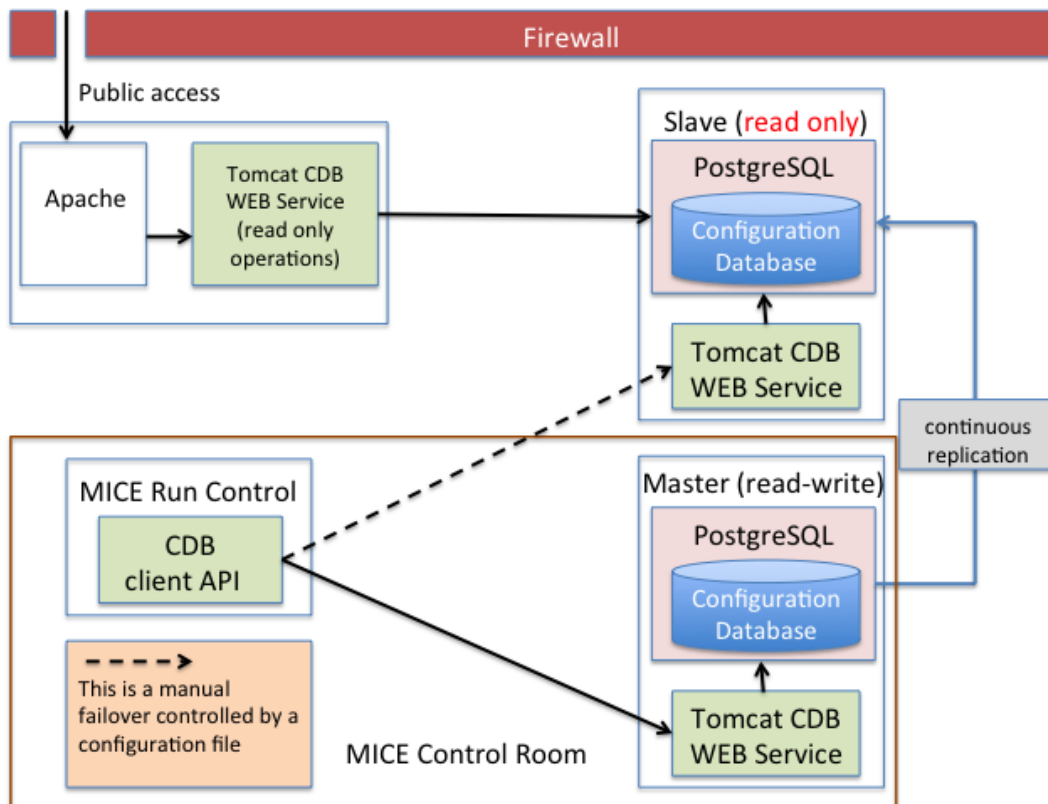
Firewall

Public access

Apache

Tomcat CDB WEB Service (read only operations)

Slave (read only)

PostgreSQL

Configuration Database

Tomcat CDB WEB Service

continuous replication

MICE Run Control

CDB client API

Master (read-write)

PostgreSQL

Configuration Database

This is a manual failover controlled by a configuration file

Tomcat CDB WEB Service

MICE Control Room